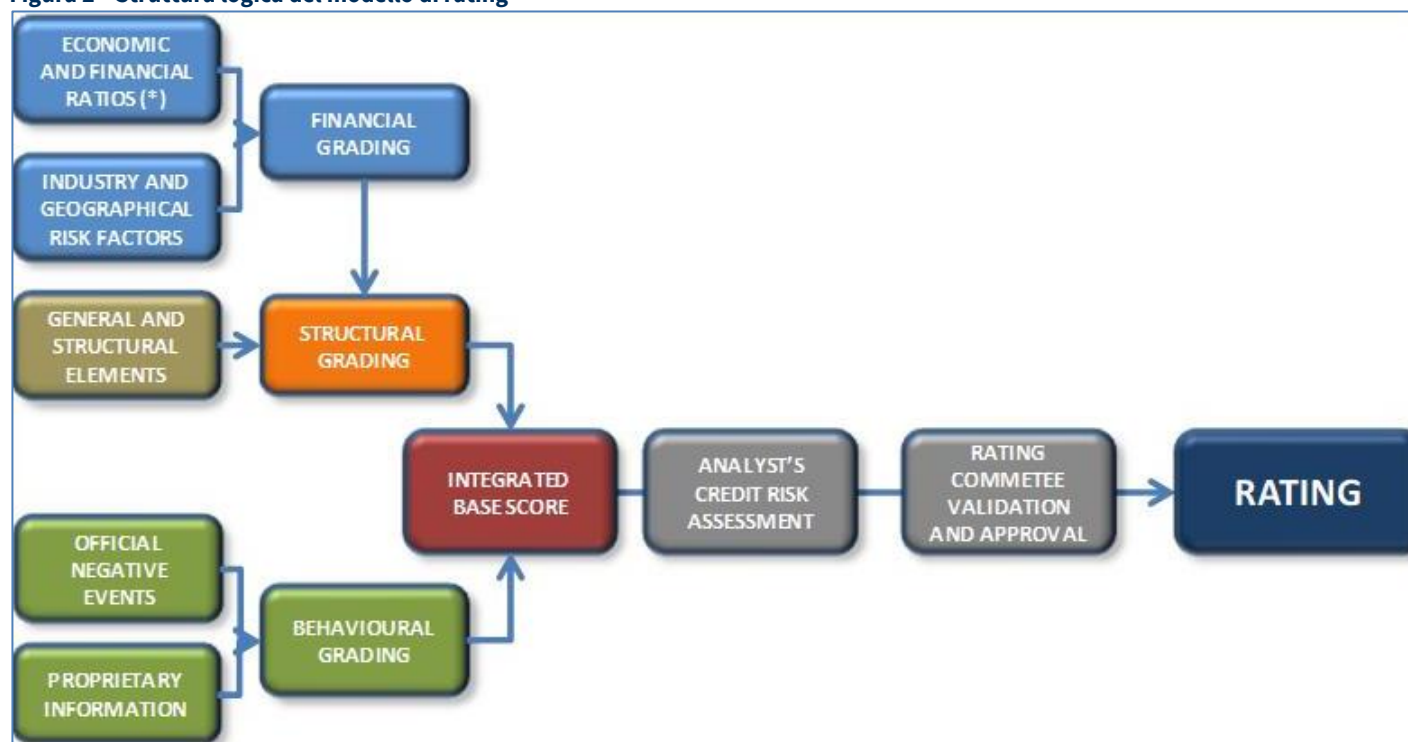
Figura 1 - Struttura logica del Modello di rating

ECONOMIC AND FINANCIAL RATIOS (*)

INDUSTRY AND GEOGRAPHICAL RISK FACTORS

FINANCIAL GRADING

GENERAL AND STRUCTURAL ELEMENTS

STRUCTURAL GRADING

INTEGRATED BASE SCORE

ANALYST'S CREDIT RISK ASSESSMENT

RATING COMMETEE VALIDATION AND APPROVAL

RATING

OFFICIAL NEGATIVE EVENTS

PROPRIETARY INFORMATION

BEHAVIOURAL GRADING